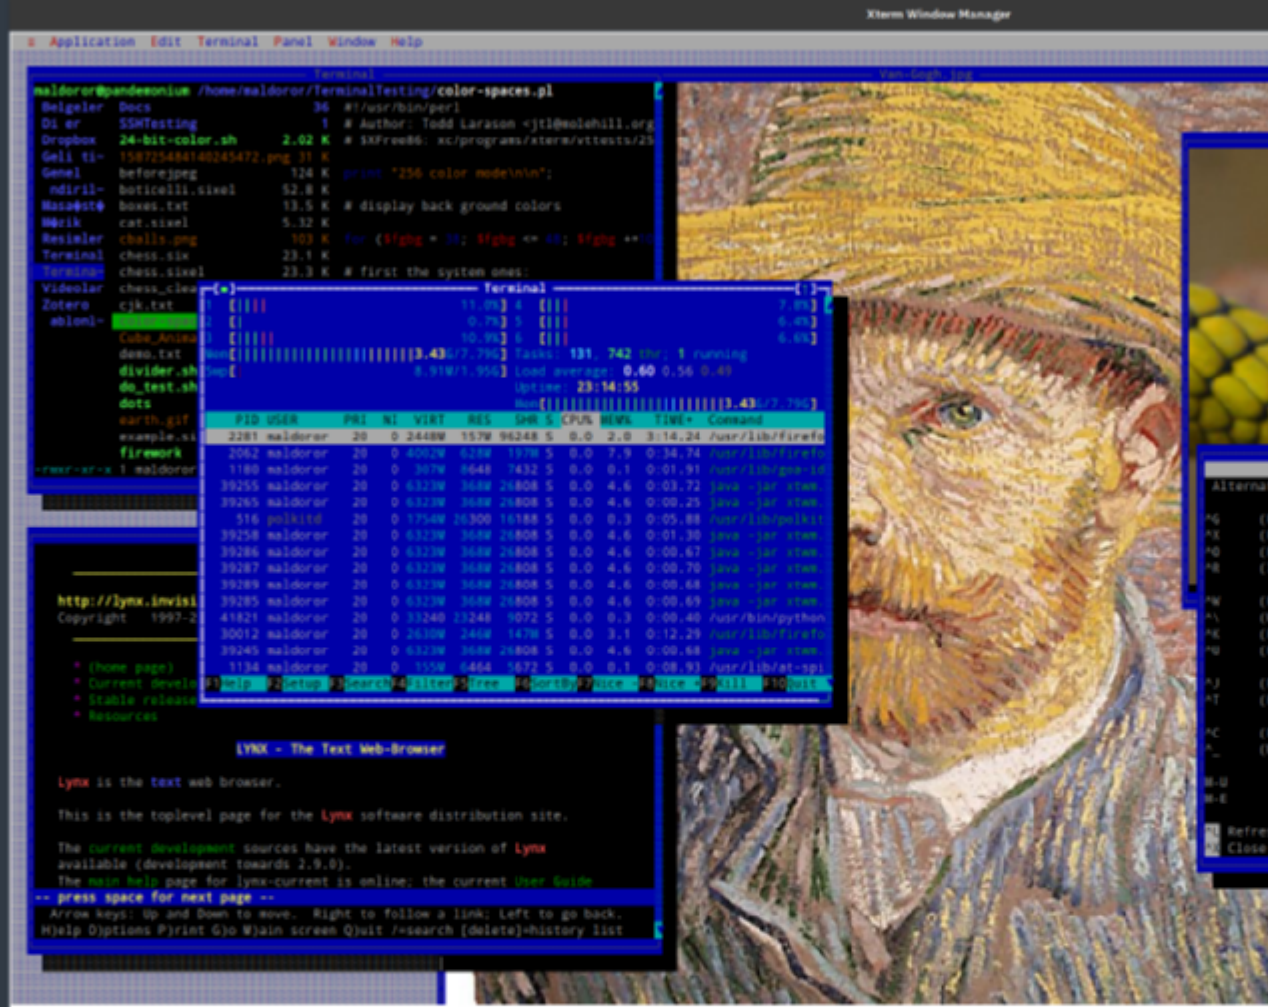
Xterm Window Manager

≡ Application Edit Terminal Panel Window Help

Terminal

Van-Gogh.jpg

maldoror@pandemonium /home/maldoror/TerminalTesting/color-spaces.pl

Belgeler Docs 36
Di er SSHTesting 1
Dropbox 24-bit-color.sh 2.02 K
Geli ti- 1587254840245472.png 31 K
Genel beforejpeg 124 K
ndiril- boticelli.sixel 52.8 K
Masaüstü boxes.txt 13.5 K
Müzik cat.sixel 5.32 K
Resimler cballs.png 103 K
Terminal chess.six 23.1 K
Termina- chess.sixel 23.3 K
Videolar chess_clea
Zotero cjk.txt
ablonl-
Cube_Anima
demo.txt
divider.sh
do_test.sh
dots
earth.gif
example.si
firework
-rwxr-xr-x 1 maldoror

#!/usr/bin/perl
# Author: Todd Larason <jtl@molehill.org
# $XFree86: xc/programs/xterm/vttests/25
print "256 color mode\n\n";
# display back ground colors
for ($fgbg = 38; $fgbg <= 48; $fgbg +=
# first the system ones:

Terminal

1 [|||| 11.0%] 4 [||| 7.0%]
2 [| 0.7%] 5 [||| 6.4%]
3 [|||| 10.9%] 6 [||| 6.6%]
Mem[||||||||||||||||||||||3.43G/7.79G] Tasks: 131, 742 thr; 1 running
Swp[ 8.91M/1.95G] Load average: 0.60 0.56 0.49
Uptime: 23:14:55
Mem[||||||||||||||||||||||3.43G/7.79G]

| PID | USER | PRI | NI | VIRT | RES | SHR | S | CPU% | MEM% | TIME+ | Command |
|---|---|---|---|---|---|---|---|---|---|---|---|
| 2281 | maldoror | 20 | 0 | 2448M | 157M | 96248 | S | 0.0 | 2.0 | 3:14.24 | /usr/lib/firefo |
| 2062 | maldoror | 20 | 0 | 4002M | 628M | 197M | S | 0.0 | 7.9 | 0:34.74 | /usr/lib/firefo |
| 1180 | maldoror | 20 | 0 | 307M | 8648 | 7432 | S | 0.0 | 0.1 | 0:01.91 | /usr/lib/gvfs-id |
| 39255 | maldoror | 20 | 0 | 6323M | 368M | 26808 | S | 0.0 | 4.6 | 0:03.72 | java -jar stwm. |
| 39265 | maldoror | 20 | 0 | 6323M | 368M | 26808 | S | 0.0 | 4.6 | 0:00.25 | java -jar stwm. |
| 516 | polkitd | 20 | 0 | 1754M | 26300 | 16188 | S | 0.0 | 0.3 | 0:05.88 | /usr/lib/polkit |
| 39258 | maldoror | 20 | 0 | 6323M | 368M | 26808 | S | 0.0 | 4.6 | 0:01.30 | java -jar stwm. |
| 39286 | maldoror | 20 | 0 | 6323M | 368M | 26808 | S | 0.0 | 4.6 | 0:00.67 | java -jar stwm. |
| 39287 | maldoror | 20 | 0 | 6323M | 368M | 26808 | S | 0.0 | 4.6 | 0:00.70 | java -jar stwm. |
| 39289 | maldoror | 20 | 0 | 6323M | 368M | 26808 | S | 0.0 | 4.6 | 0:00.68 | java -jar stwm. |
| 39285 | maldoror | 20 | 0 | 6323M | 368M | 26808 | S | 0.0 | 4.6 | 0:00.69 | java -jar stwm. |
| 41821 | maldoror | 20 | 0 | 33240 | 23248 | 9072 | S | 0.0 | 0.3 | 0:00.40 | /usr/bin/python |
| 30012 | maldoror | 20 | 0 | 2630M | 246M | 147M | S | 0.0 | 3.1 | 0:12.29 | /usr/lib/firefo |
| 39245 | maldoror | 20 | 0 | 6323M | 368M | 26808 | S | 0.0 | 4.6 | 0:00.68 | java -jar stwm. |
| 1134 | maldoror | 20 | 0 | 155M | 6464 | 5672 | S | 0.0 | 0.1 | 0:08.93 | /usr/lib/at-spi |

F1Help F2Setup F3SearchF4FilterF5Tree F6SortByF7Nice -F8Nice +F9Kill F10Quit

http://lynx.invisi
Copyright 1997-2

* (home page)
* Current develo
* Stable release
* Resources

LYNX - The Text Web-Browser

Lynx is the text web browser.

This is the toplevel page for the Lynx software distribution site.

The current development sources have the latest version of Lynx available (development towards 2.9.0).
The main help page for lynx-current is online; the current User Guide
-- press space for next page --
Arrow keys: Up and Down to move. Right to follow a link; Left to go back.
H)elp O)ptions P)rint G)o M)ain screen Q)uit /=search [delete]=history list

Alterna
^G
^X
^O
^R
^W
^\
^K
^U
^J
^T
^C
^_
M-U
M-E
Refre
Close